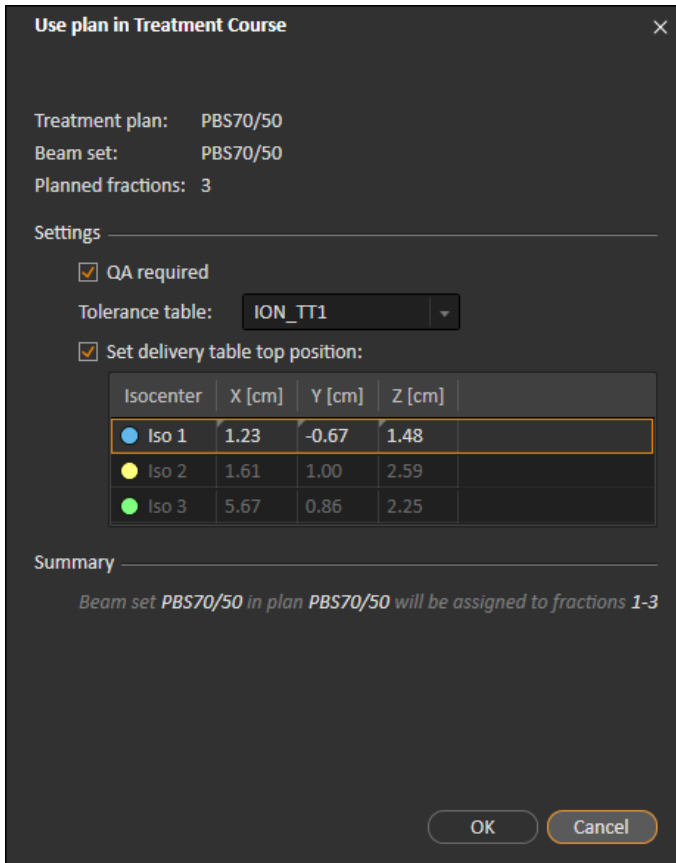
Use plan in Treatment Course

×

Treatment plan: PBS70/50
Beam set: PBS70/50
Planned fractions: 3

Settings

QA required

Tolerance table: ION_TT1

Set delivery table top position:

| Isocenter | X [cm] | Y [cm] | Z [cm] |
|---|---|---|---|
| Iso 1 | 1.23 | -0.67 | 1.48 |
| Iso 2 | 1.61 | 1.00 | 2.59 |
| Iso 3 | 5.67 | 0.86 | 2.25 |

Summary

Beam set PBS70/50 in plan PBS70/50 will be assigned to fractions 1-3

OK Cancel